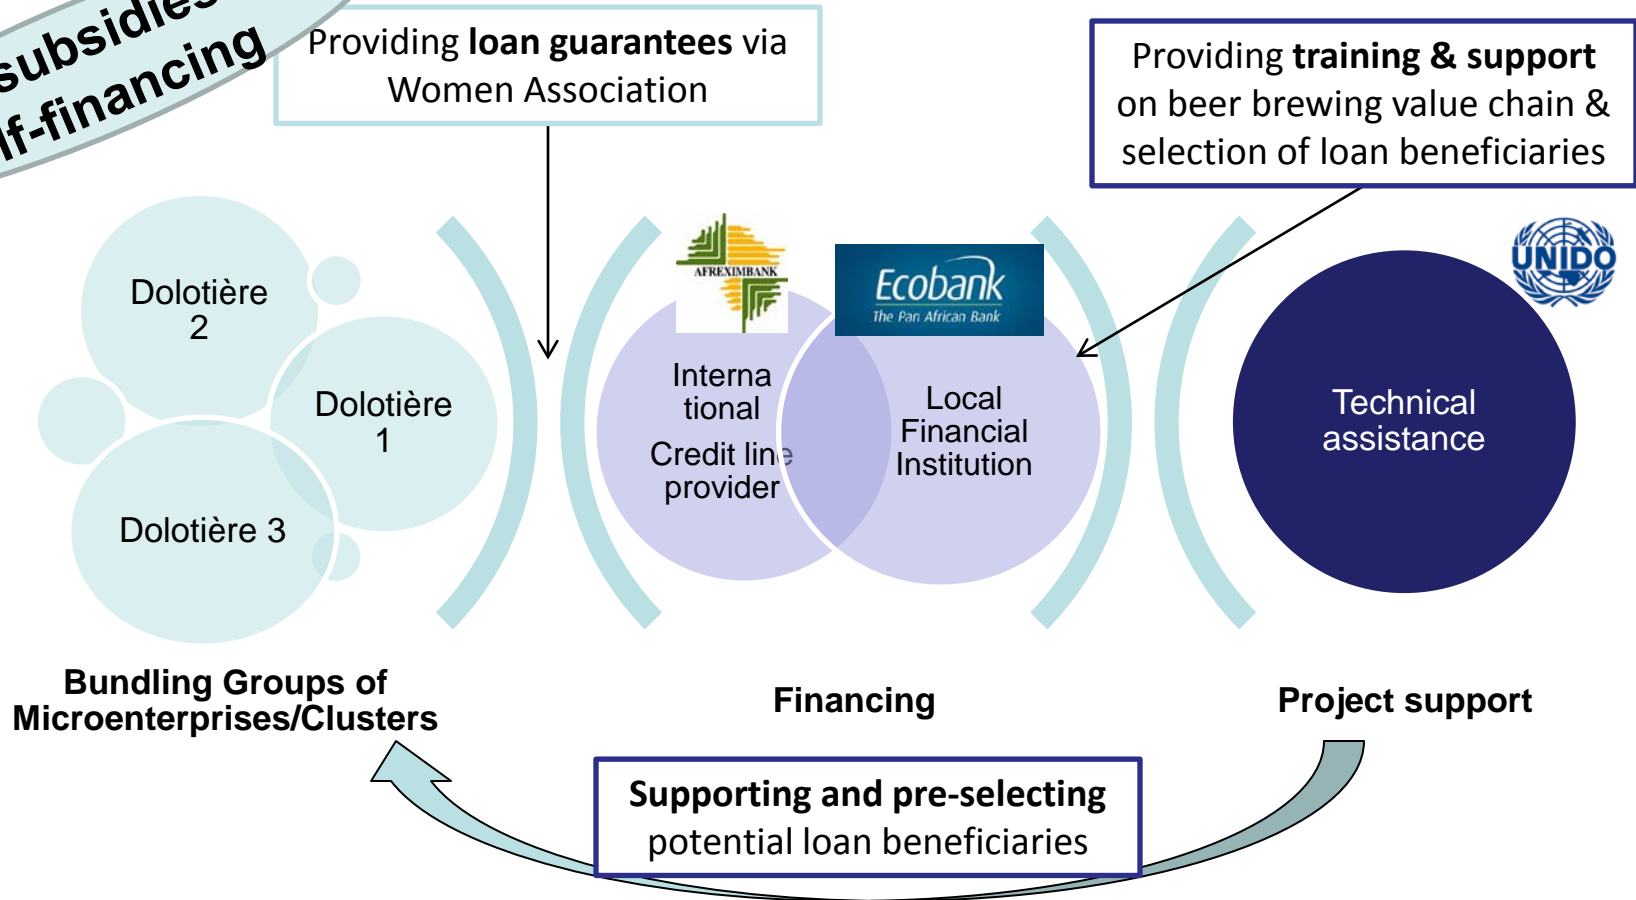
subsidie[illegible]
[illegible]lf-financing

Providing **loan guarantees** via Women Association

Providing **training & support** on beer brewing value chain & selection of loan beneficiaries

Dolotière 2

Dolotière 1

Dolotière 3

AFREXIMBANK

Ecobank
The Pan African Bank

UNIDO

International Credit line provider

Local Financial Institution

Technical assistance

**Bundling Groups of Microenterprises/Clusters**

**Financing**

**Project support**

**Supporting and pre-selecting** potential loan beneficiaries